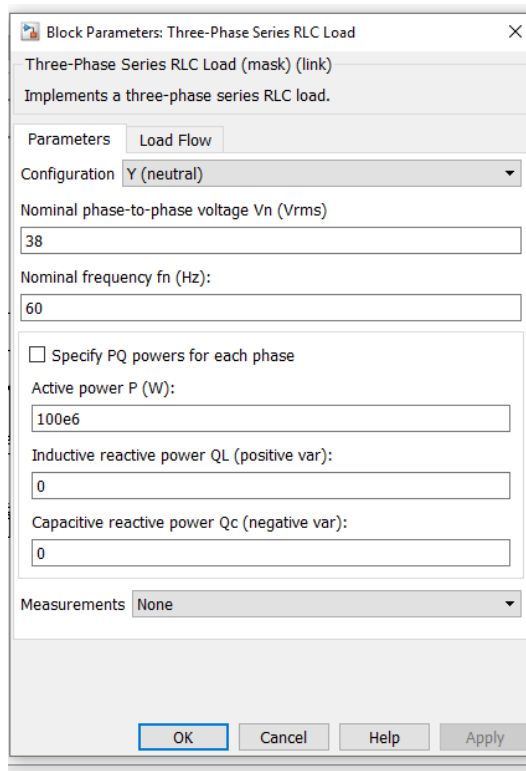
Block Parameters: Three-Phase Series RLC Load ×

Three-Phase Series RLC Load (mask) (link)

Implements a three-phase series RLC load.

Parameters | Load Flow

Configuration Y (neutral)

Nominal phase-to-phase voltage Vn (Vrms)

38

Nominal frequency fn (Hz):

60

☐ Specify PQ powers for each phase

Active power P (W):

100e6

Inductive reactive power QL (positive var):

0

Capacitive reactive power Qc (negative var):

0

Measurements None

OK | Cancel | Help | Apply